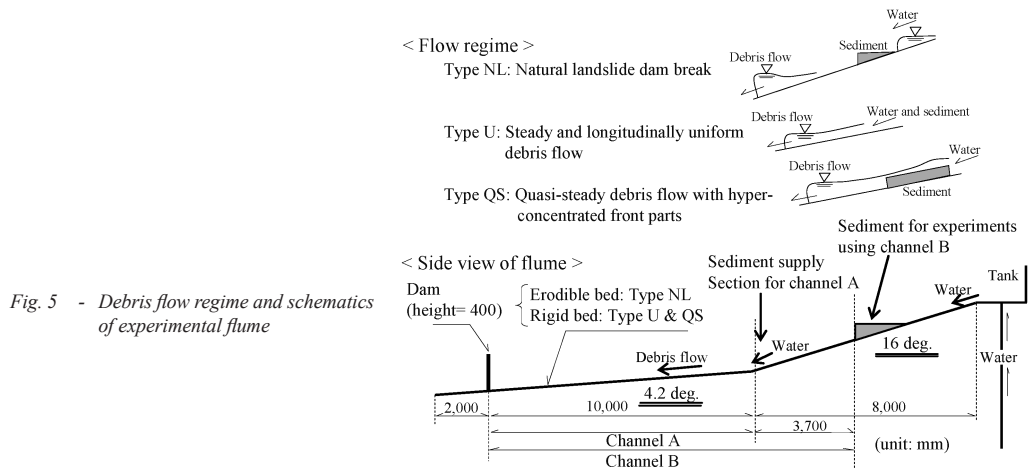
< Flow regime >

Type NL: Natural landslide dam break

Water

Debris flow

Sediment

Type U: Steady and longitudinally uniform debris flow

Debris flow

Water and sediment

Type QS: Quasi-steady debris flow with hyperconcentrated front parts

Debris flow

Water

Sediment

< Side view of flume >

Sediment supply Section for channel A

Sediment for experiments using channel B

Tank

Fig. 5 - Debris flow regime and schematics of experimental flume

Dam (height= 400)

Erodible bed: Type NL
Rigid bed: Type U & QS

Debris flow

Water

Water

Water

16 deg.

4.2 deg.

2,000

10,000

3,700

8,000

Channel A

Channel B

(unit: mm)